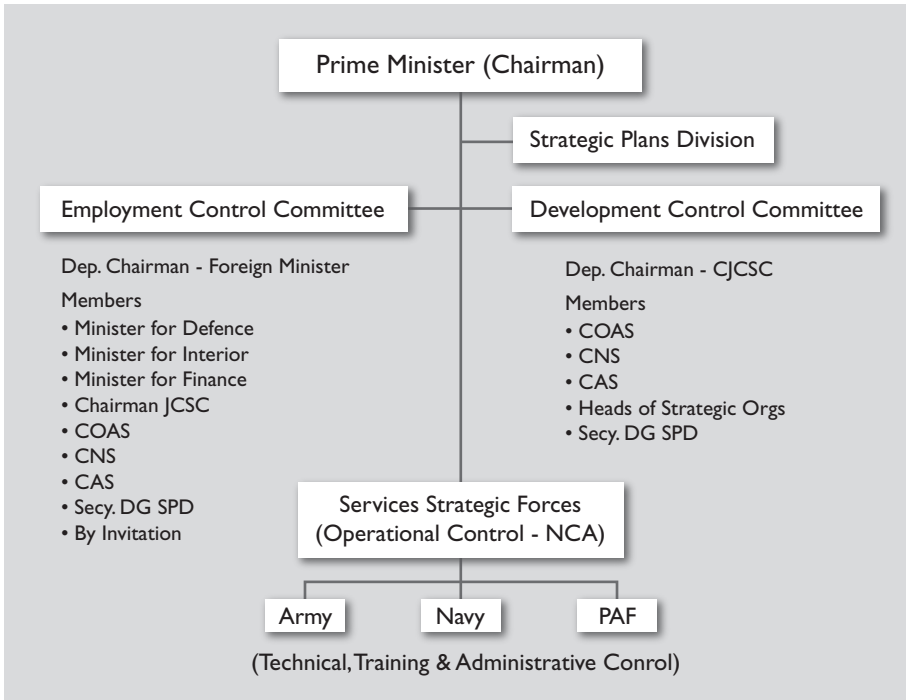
Prime Minister (Chairman)

Strategic Plans Division

Employment Control Committee

Development Control Committee

Dep. Chairman - Foreign Minister

Members
• Minister for Defence
• Minister for Interior
• Minister for Finance
• Chairman JCSC
• COAS
• CNS
• CAS
• Secy. DG SPD
• By Invitation

Dep. Chairman - CJCSC

Members
• COAS
• CNS
• CAS
• Heads of Strategic Orgs
• Secy. DG SPD

Services Strategic Forces
(Operational Control - NCA)

Army

Navy

PAF

(Technical, Training & Administrative Conrol)